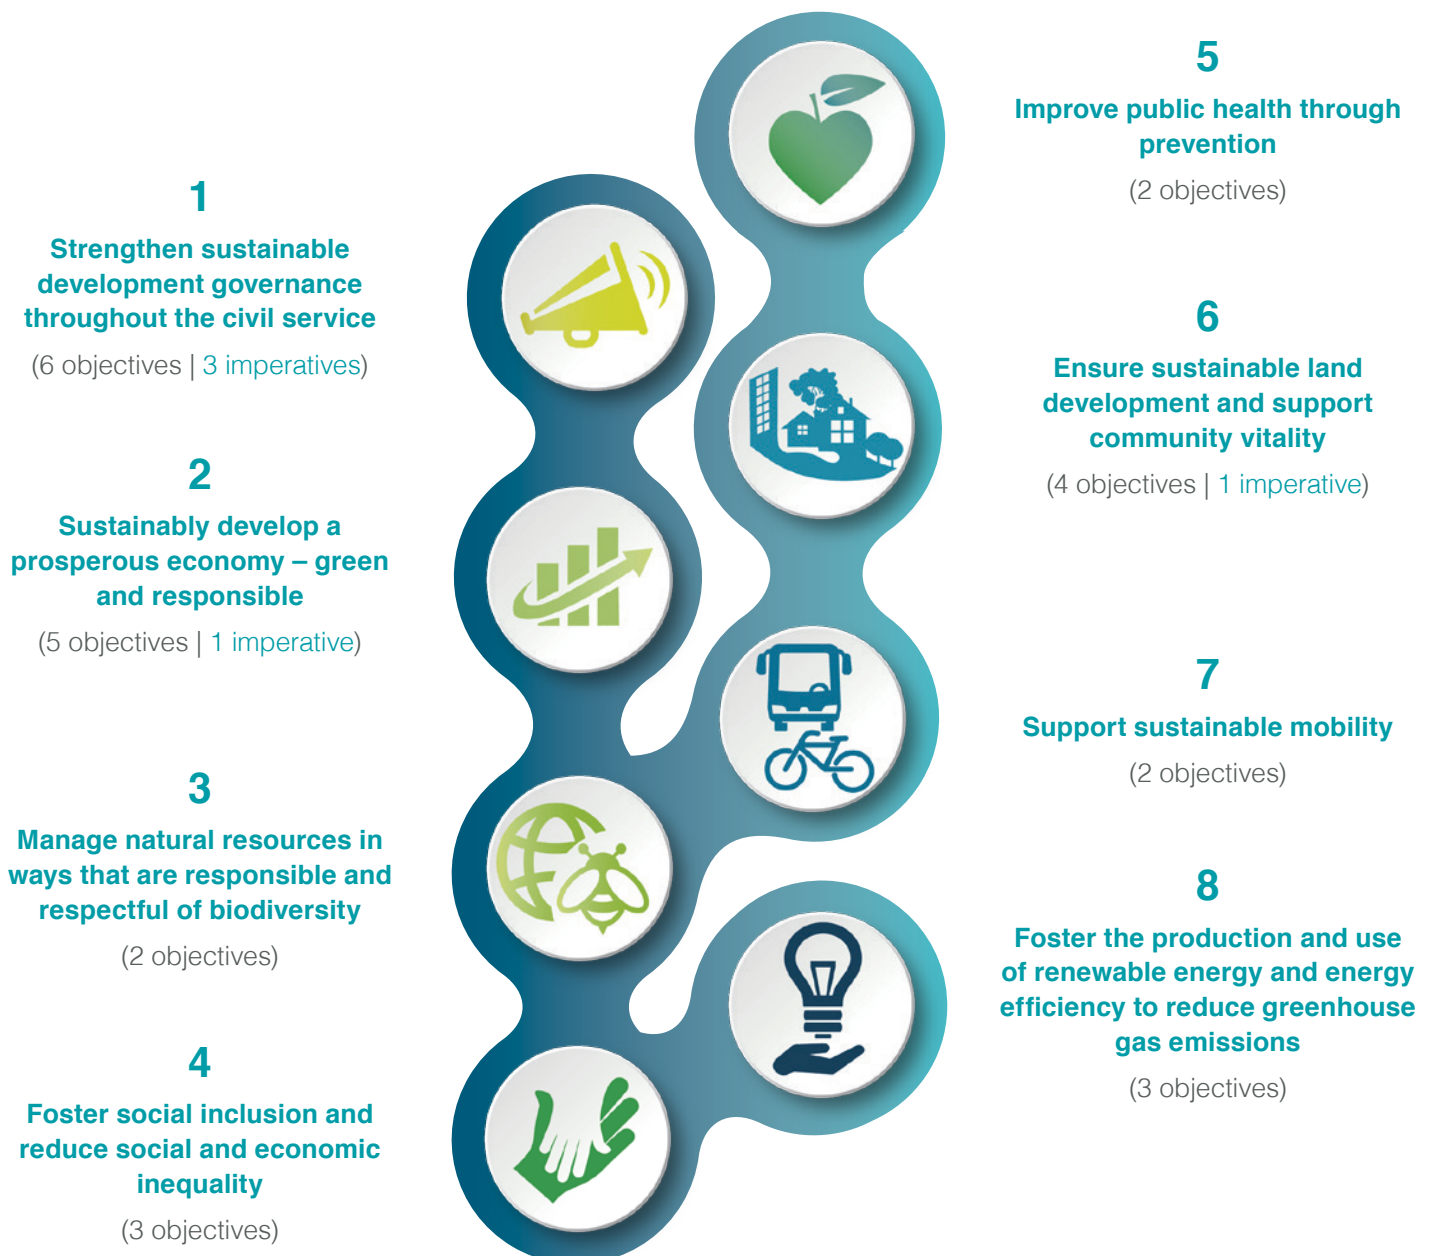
1
Strengthen sustainable development governance throughout the civil service
(6 objectives | 3 imperatives)

2
Sustainably develop a prosperous economy – green and responsible
(5 objectives | 1 imperative)

3
Manage natural resources in ways that are responsible and respectful of biodiversity
(2 objectives)

4
Foster social inclusion and reduce social and economic inequality
(3 objectives)

5
Improve public health through prevention
(2 objectives)

6
Ensure sustainable land development and support community vitality
(4 objectives | 1 imperative)

7
Support sustainable mobility
(2 objectives)

8
Foster the production and use of renewable energy and energy efficiency to reduce greenhouse gas emissions
(3 objectives)